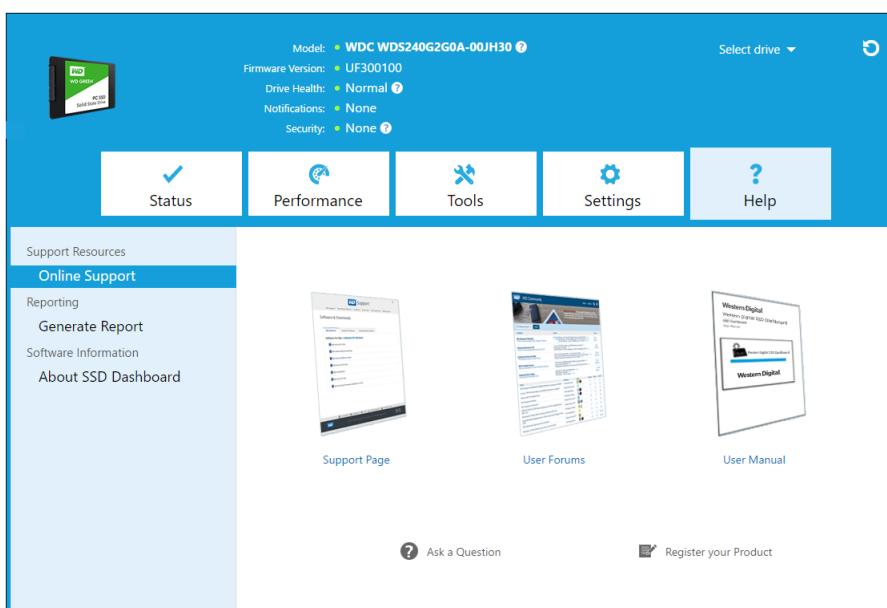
WD GREEN
PC SSD
Solid State Drive

Model: WDC WDS240G2G0A-00JH30
Firmware Version: UF300100
Drive Health: Normal
Notifications: None
Security: None

Select drive

Status
Performance
Tools
Settings
Help

Support Resources
Online Support
Reporting
Generate Report
Software Information
About SSD Dashboard

Support Page
User Forums
Western Digital
Western Digital SSD Dashboard
Western Digital
User Manual

Ask a Question
Register your Product